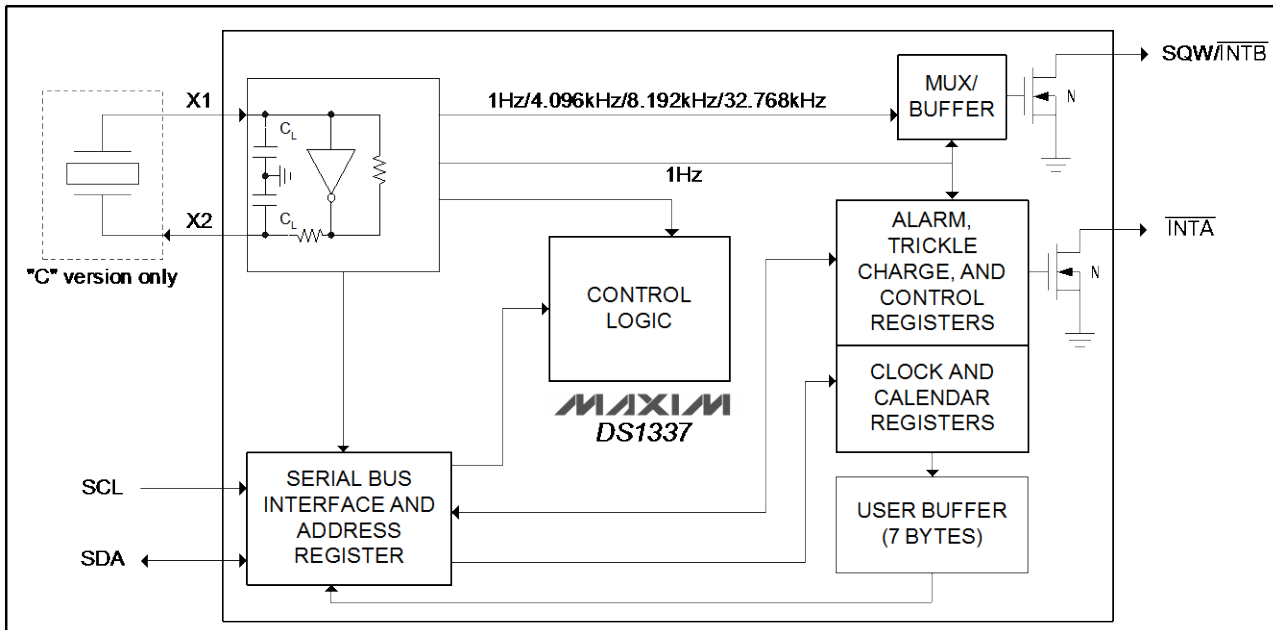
X1

$C_L$

$C_L$

X2

"C" version only

1Hz/4.096kHz/8.192kHz/32.768kHz

1Hz

MUX/ BUFFER

N

SQW/$\overline{INTB}$

ALARM, TRICKLE CHARGE, AND CONTROL REGISTERS

N

$\overline{INTA}$

CONTROL LOGIC

MAXIM
DS1337

CLOCK AND CALENDAR REGISTERS

SCL

SDA

SERIAL BUS INTERFACE AND ADDRESS REGISTER

USER BUFFER (7 BYTES)